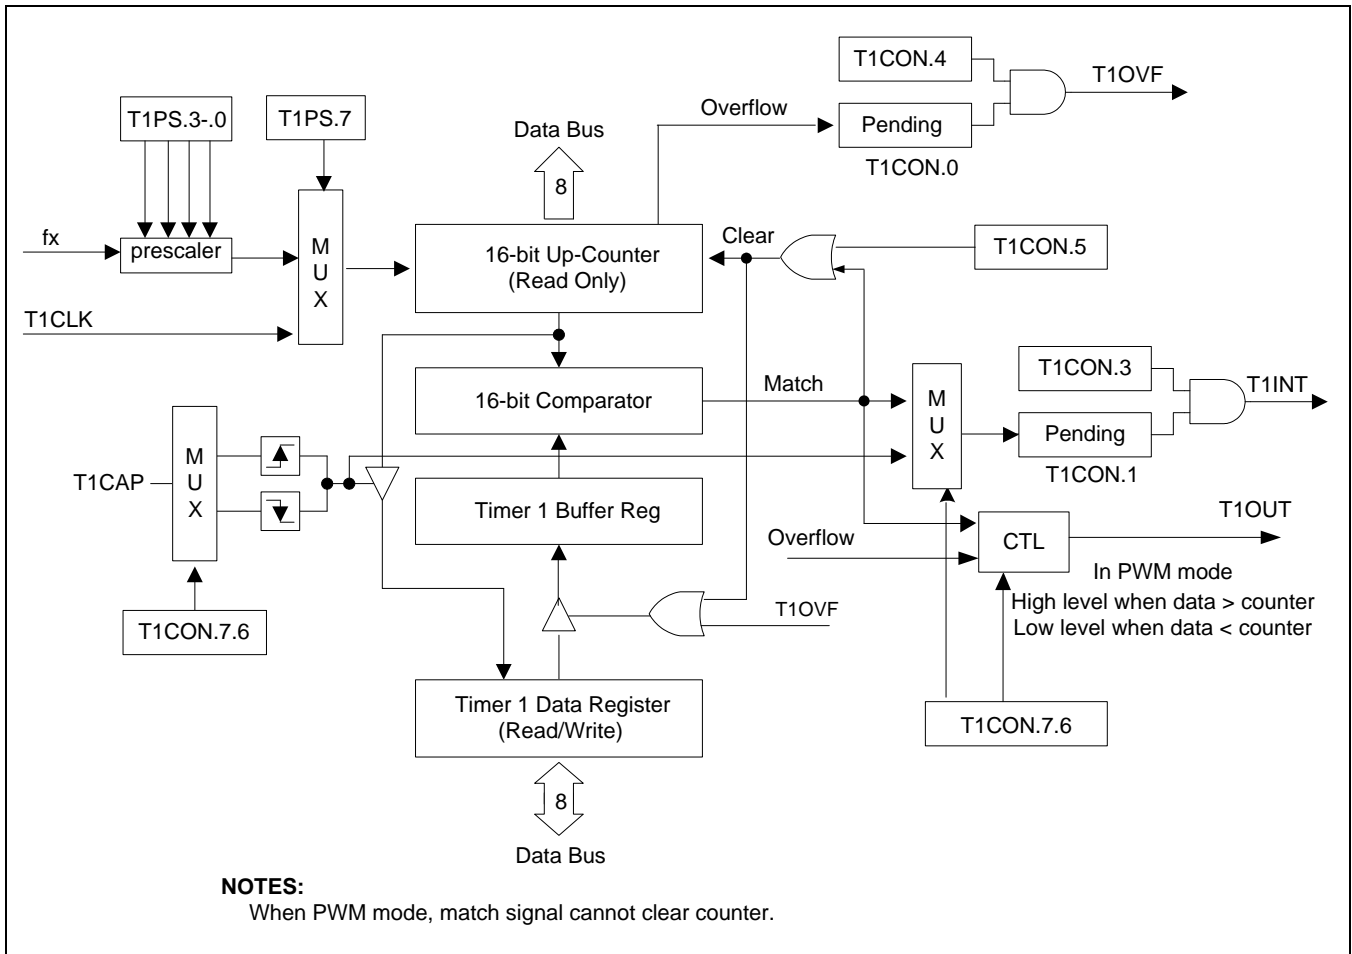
T1CON.4

T1OVF

Overflow

Pending

Data Bus

T1CON.0

T1PS.3-.0

T1PS.7

8

fx

prescaler

M
U
X

16-bit Up-Counter
(Read Only)

Clear

T1CON.5

T1CLK

T1CON.3

Match

M
U
X

T1INT

16-bit Comparator

Pending

M
U
X

T1CAP

T1CON.1

Timer 1 Buffer Reg

T1OUT

Overflow

CTL

In PWM mode

High level when data > counter

Low level when data < counter

T1CON.7.6

T1OVF

Timer 1 Data Register
(Read/Write)

T1CON.7.6

8

Data Bus

**NOTES:**
When PWM mode, match signal cannot clear counter.